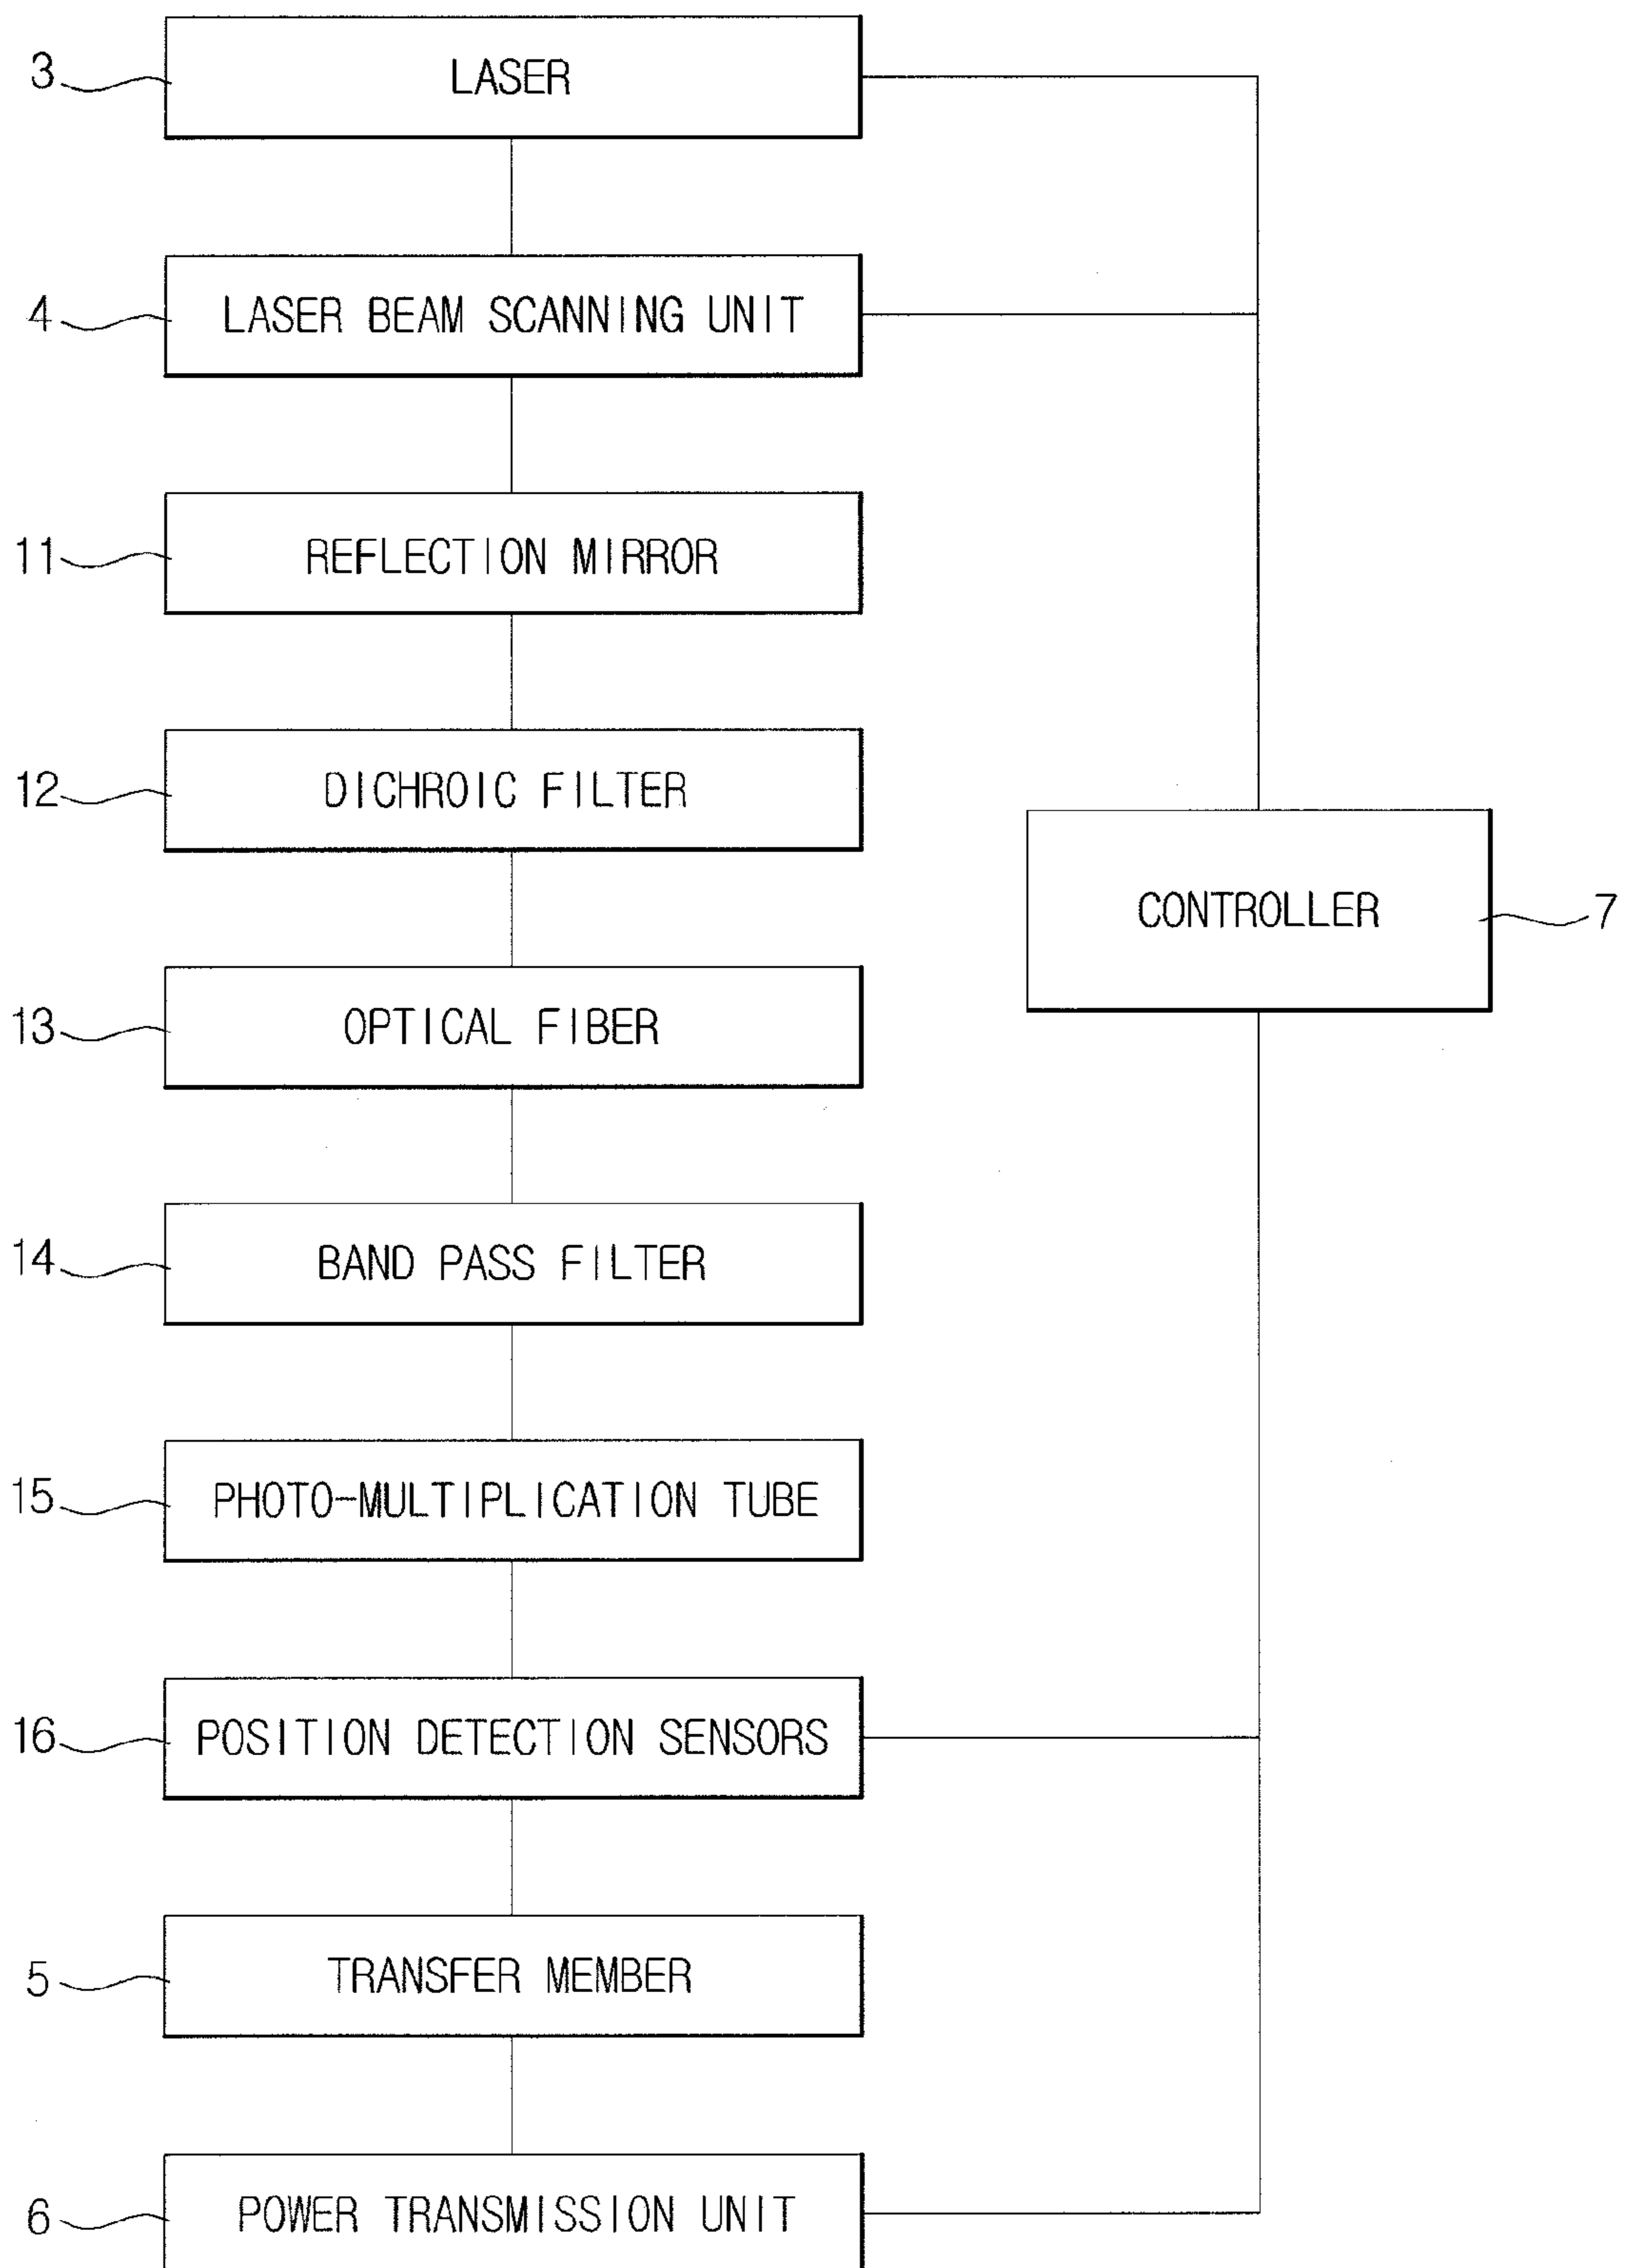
3 LASER

4 LASER BEAM SCANNING UNIT

11 REFLECTION MIRROR

12 DICHROIC FILTER

CONTROLLER 7

13 OPTICAL FIBER

14 BAND PASS FILTER

15 PHOTO-MULTIPLICATION TUBE

16 POSITION DETECTION SENSORS

5 TRANSFER MEMBER

6 POWER TRANSMISSION UNIT